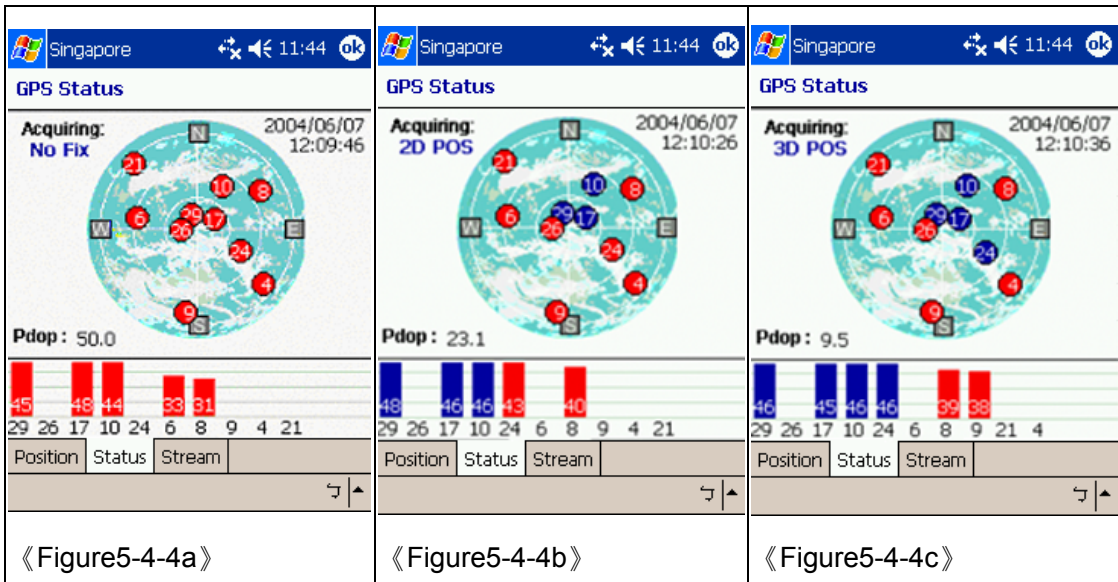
Singapore 11:44 ok
GPS Status
Acquiring: No Fix
2004/06/07 12:09:46
N W E S
21 10 8 6 29 17 26 24 4 9
Pdop: 50.0
45 48 44 33 31
29 26 17 10 24 6 8 9 4 21
Position Status Stream
《Figure5-4-4a》

Singapore 11:44 ok
GPS Status
Acquiring: 2D POS
2004/06/07 12:10:26
N W E S
21 10 8 6 29 17 26 24 4 9
Pdop: 23.1
48 46 46 43 40
29 26 17 10 24 6 8 9 4 21
Position Status Stream
《Figure5-4-4b》

Singapore 11:44 ok
GPS Status
Acquiring: 3D POS
2004/06/07 12:10:36
N W E S
21 10 8 6 29 17 26 24 4 9
Pdop: 9.5
46 45 46 46 39 38
29 26 17 10 24 6 8 9 21 4
Position Status Stream
《Figure5-4-4c》